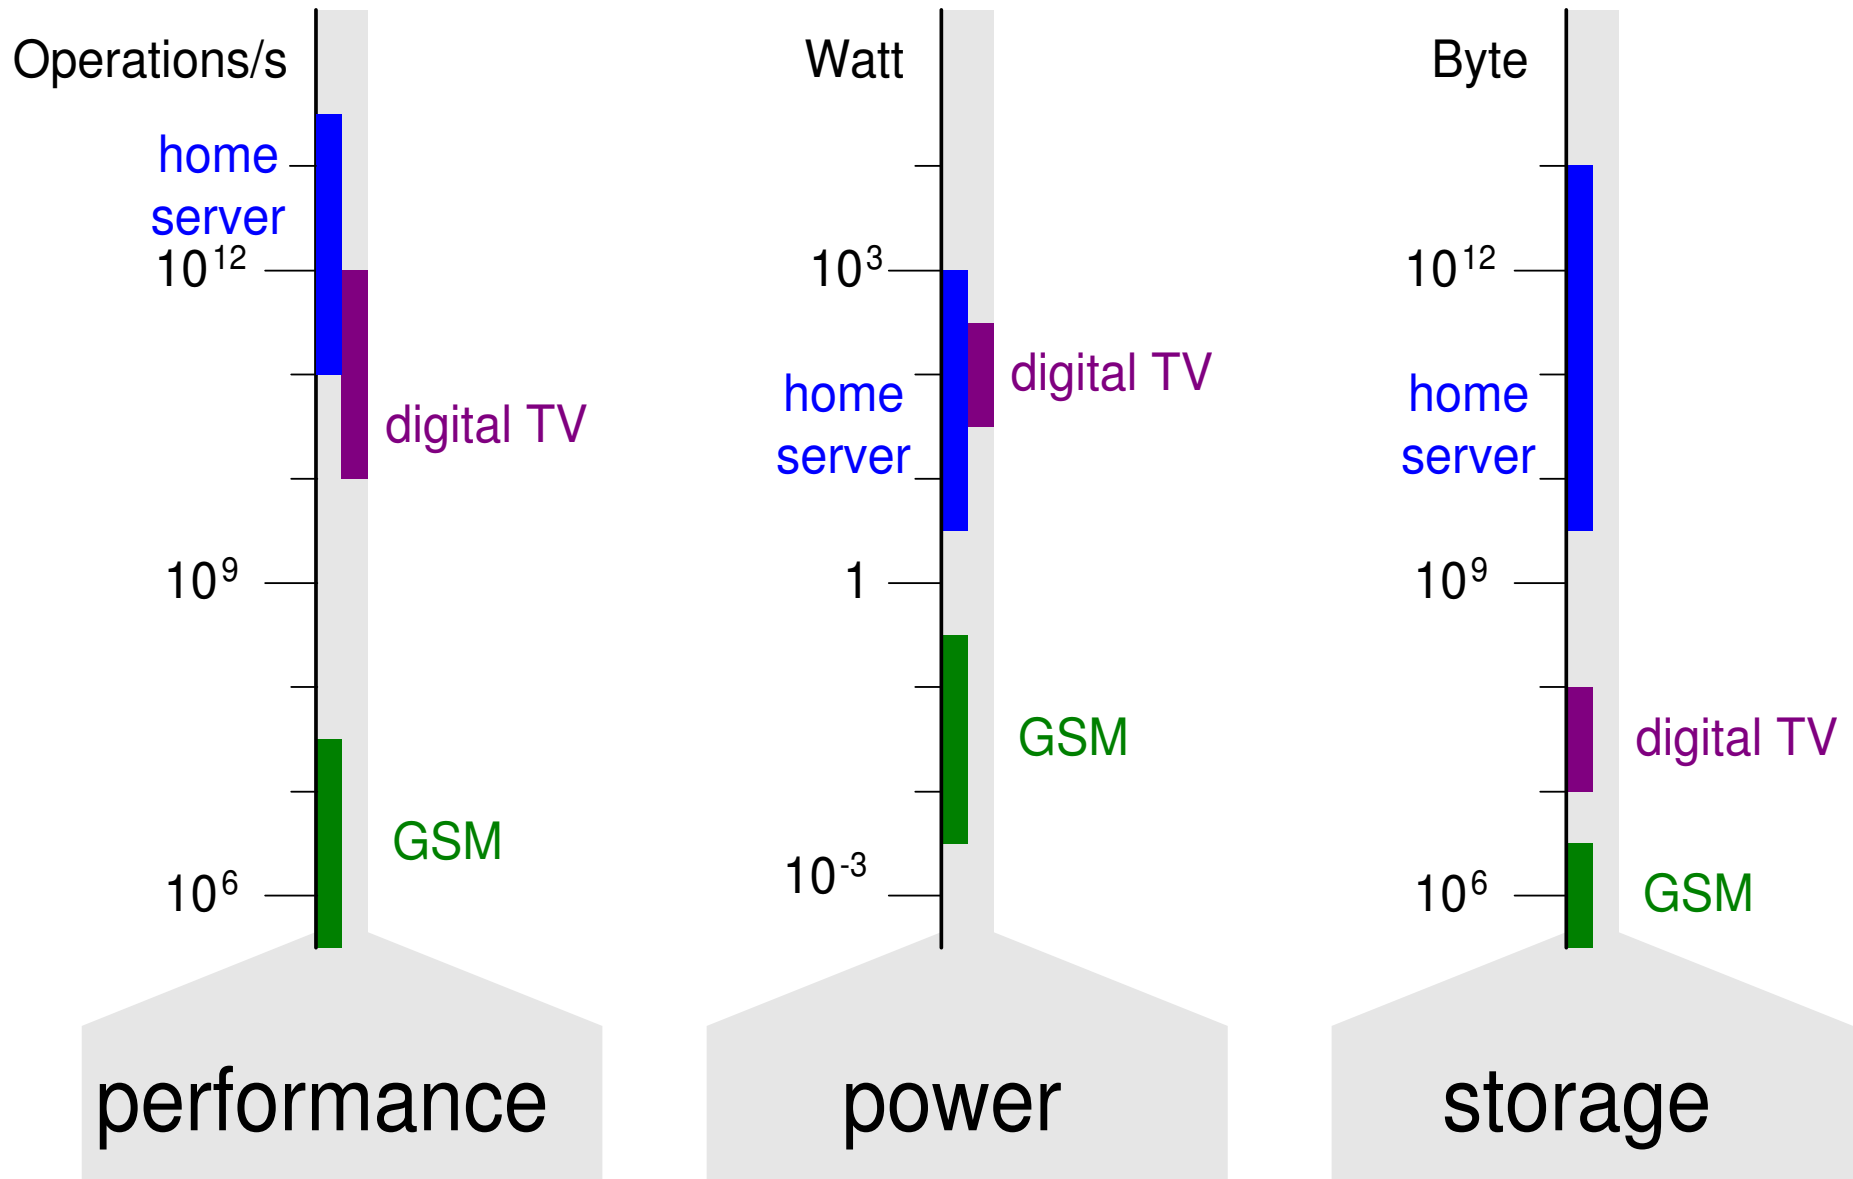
Operations/s

home server

$10^{12}$

digital TV

$10^{9}$

GSM

$10^{6}$

performance

Watt

$10^{3}$

digital TV

home server

1

GSM

$10^{-3}$

power

Byte

$10^{12}$

home server

$10^{9}$

digital TV

$10^{6}$

GSM

storage